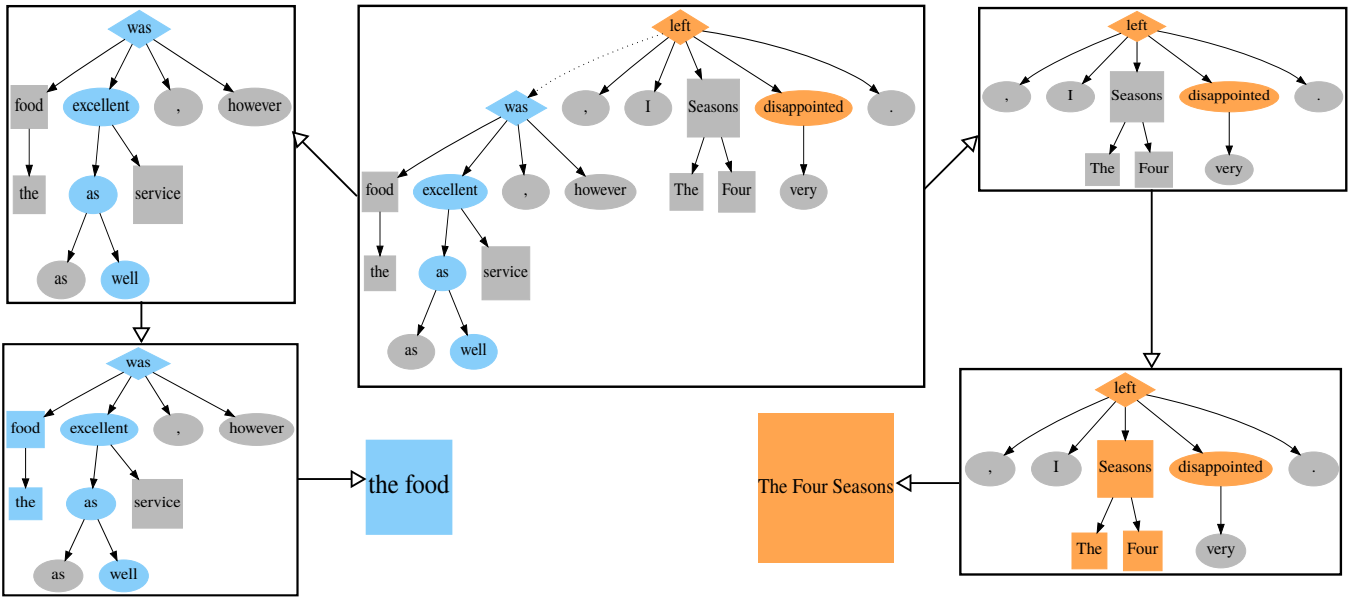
was
food
excellent
,
however
the
as
service
as
well

left
was
,
I
Seasons
disappointed
.
food
excellent
,
however
The
Four
very
the
as
service
as
well

left
,
I
Seasons
disappointed
.
The
Four
very

was
food
excellent
,
however
the
as
service
as
well

the food

left
,
I
Seasons
disappointed
.
The
Four
very

The Four Seasons